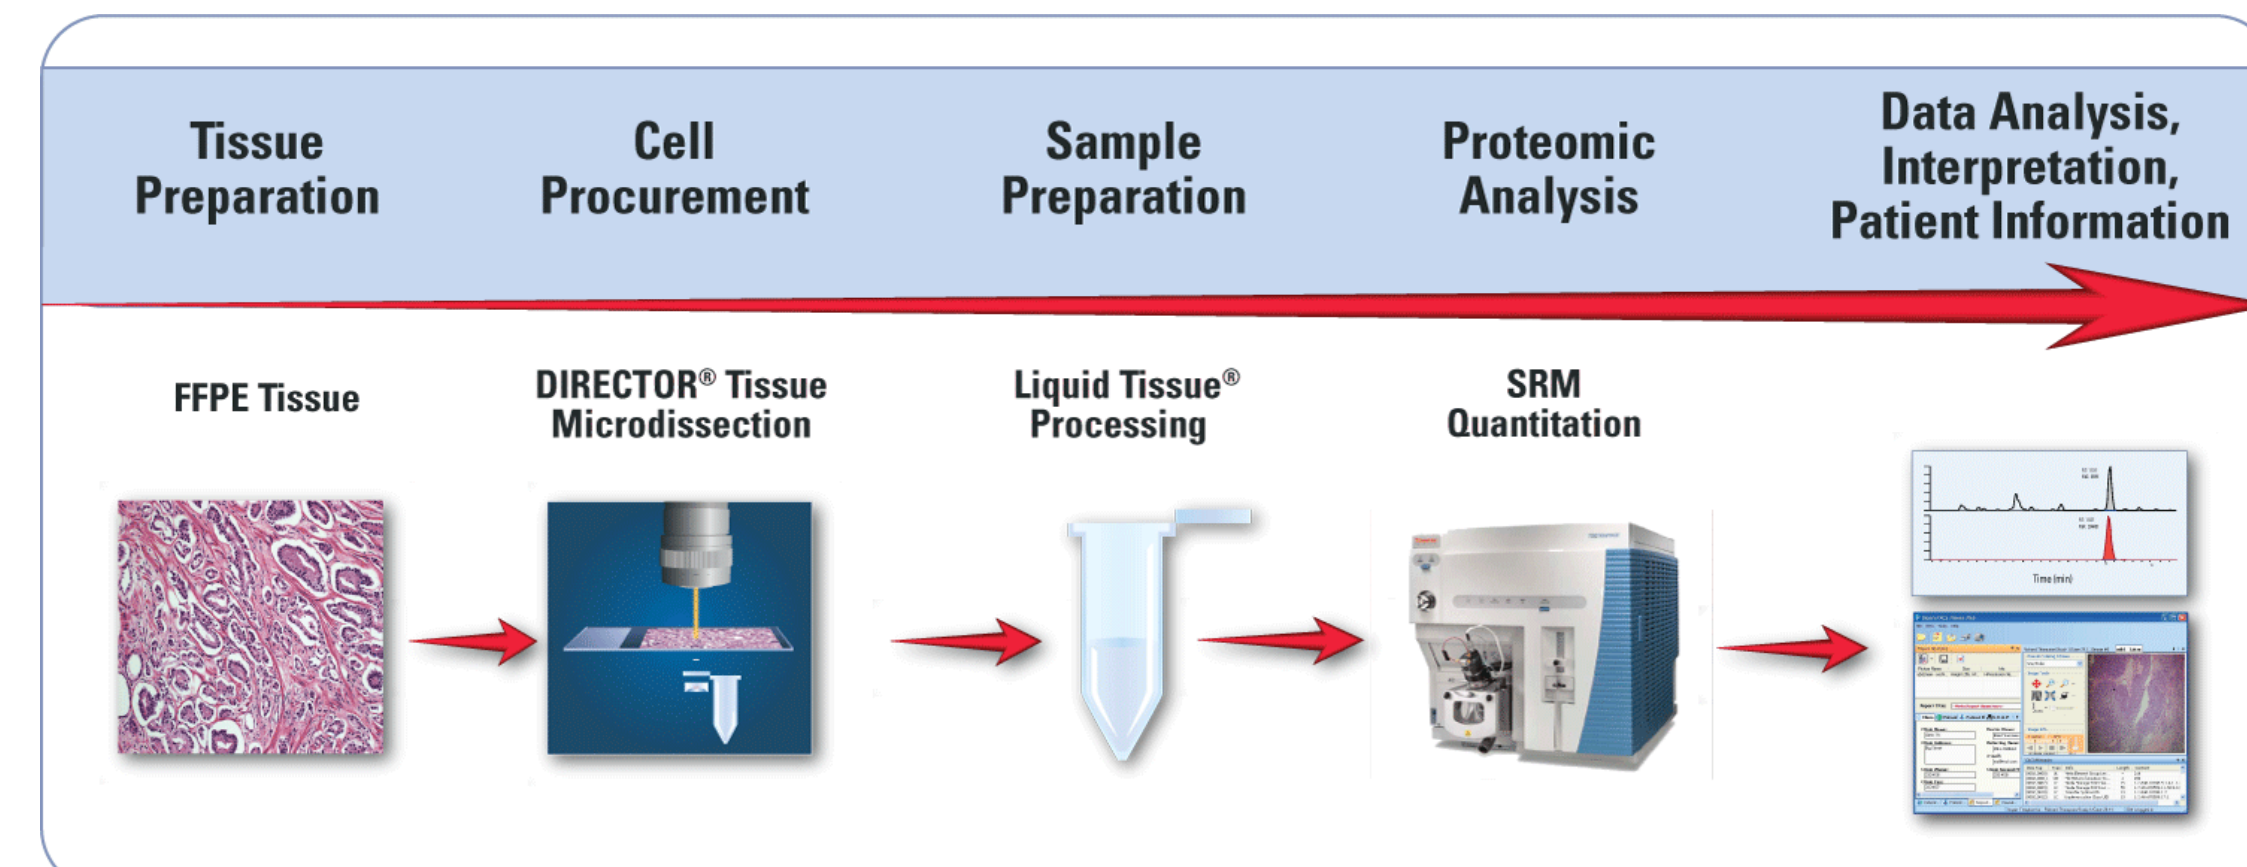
Tissue Preparation

Cell Procurement

Sample Preparation

Proteomic Analysis

Data Analysis, Interpretation, Patient Information

FFPE Tissue

DIRECTOR® Tissue Microdissection

Liquid Tissue® Processing

SRM Quantitation

Time (min)